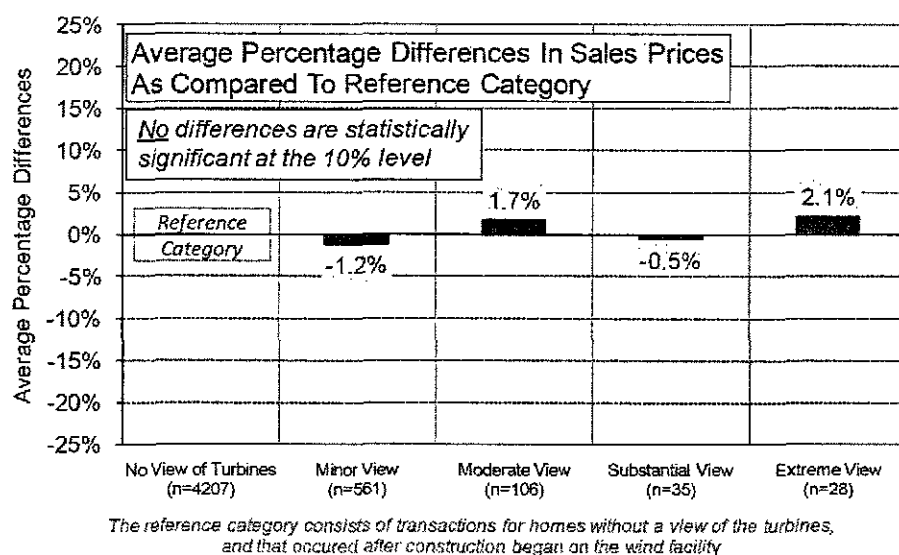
Average Percentage Differences In Sales Prices As Compared To Reference Category

No differences are statistically significant at the 10% level

Average Percentage Differences

25%
20%
15%
10%
5%
0%
-5%
-10%
-15%
-20%
-25%

Reference Category

-1.2%
1.7%
-0.5%
2.1%

No View of Turbines (n=4207)
Minor View (n=561)
Moderate View (n=106)
Substantial View (n=35)
Extreme View (n=28)

The reference category consists of transactions for homes without a view of the turbines, and that occured after construction began on the wind facility